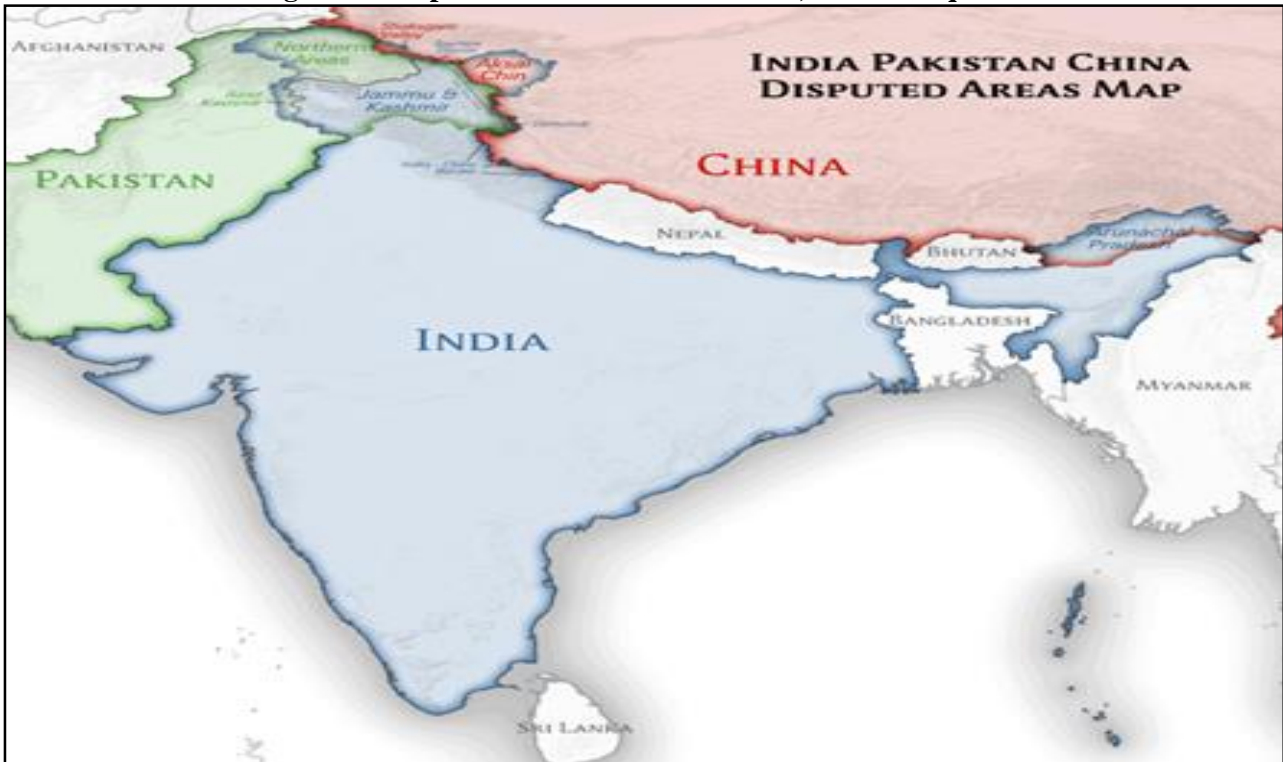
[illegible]

INDIA PAKISTAN CHINA
DISPUTED AREAS MAP

AFGHANISTAN

Shaksgam Valley

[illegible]

Northern Areas

Aksai Chin

Azad Kashmir

Jammu & Kashmir

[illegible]

PAKISTAN

CHINA

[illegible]

NEPAL

BHUTAN

Arunachal Pradesh

BANGLADESH

INDIA

MYANMAR

SRI LANKA